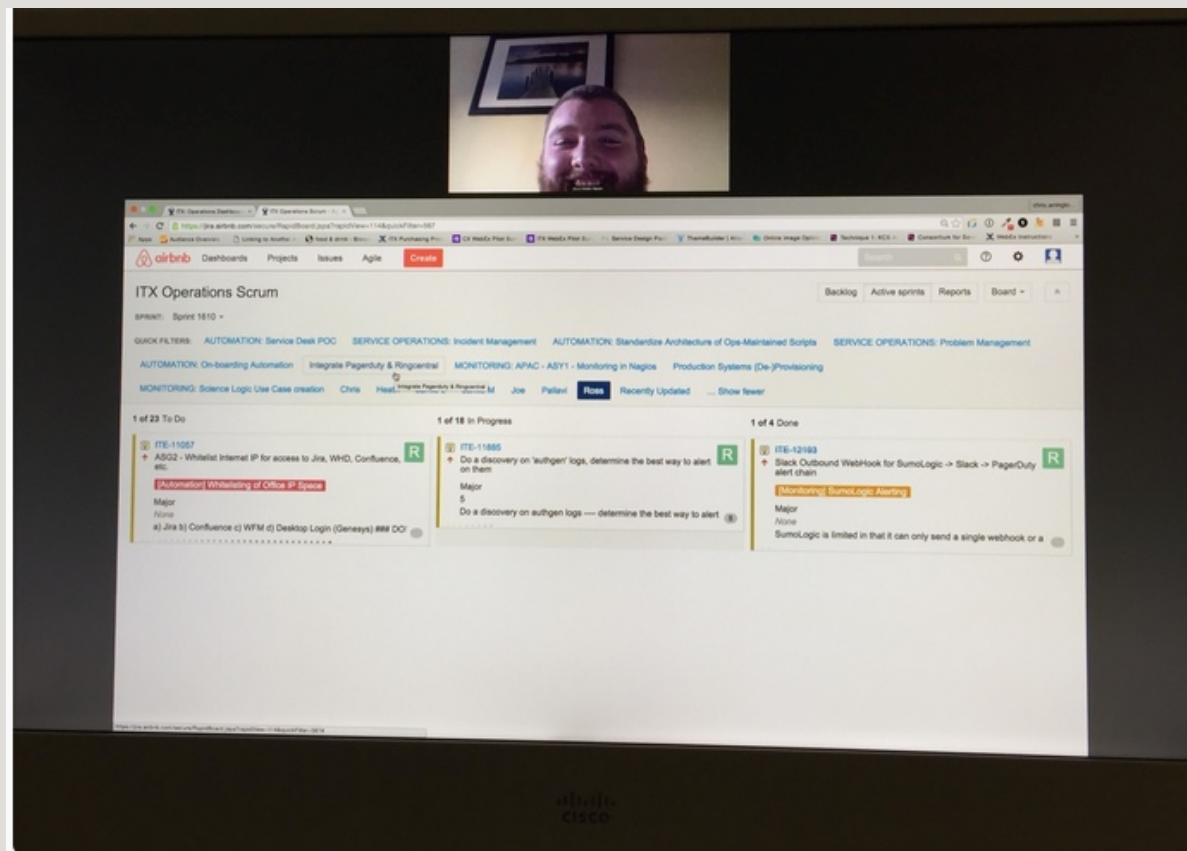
airbnb Dashboards Projects Issues Agile Create

ITX Operations Scrum

Backlog Active sprints Reports Board

SPRINT: Sprint 1610

QUICK FILTERS: AUTOMATION: Service Desk POC SERVICE OPERATIONS: Incident Management AUTOMATION: Standardize Architecture of Ops-Maintained Scripts SERVICE OPERATIONS: Problem Management

AUTOMATION: On-boarding Automation Integrate Pagerduty & Ringcentral MONITORING: APAC - ASY1 - Monitoring in Nagios Production Systems (De-)Provisioning

MONITORING: Science Logic Use Case creation Chris Heat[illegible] M Joe Pallavi Ross Recently Updated ... Show fewer

Integrate Pagerduty & Ringcentral

1 of 23 To Do

ITE-11057
ASG2 - Whitelist Internet IP for access to Jira, WHD, Confluence, etc.
[Automation] Whitelisting of Office IP Space
Major
None
a) Jira b) Confluence c) WFM d) Desktop Login (Genesys) ### DO!

1 of 18 In Progress

ITE-11885
Do a discovery on 'authgen' logs, determine the best way to alert on them
Major
5
Do a discovery on authgen logs ---- determine the best way to alert

1 of 4 Done

ITE-12193
Slack Outbound WebHook for SumoLogic -> Slack -> PagerDuty alert chain
[Monitoring] SumoLogic Alerting
Major
None
SumoLogic is limited in that it can only send a single webhook or a

cisco